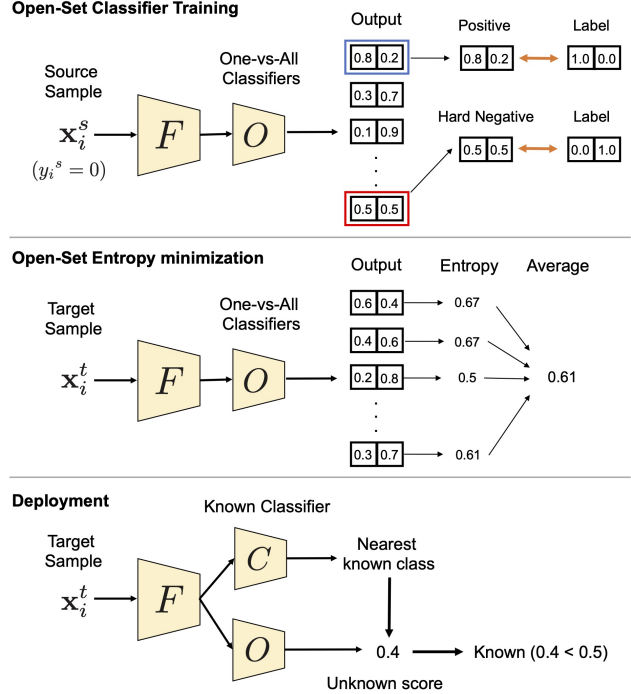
Open-Set Classifier Training

Output

Positive

Label

One-vs-All Classifiers

Source Sample

$\mathbf{x}_i^s$

$(y_i{}^s = 0)$

$F$

$O$

| 0.8 | 0.2 |
|---|---|

| 0.8 | 0.2 |
|---|---|

| 1.0 | 0.0 |
|---|---|

| 0.3 | 0.7 |
|---|---|

Hard Negative

Label

| 0.1 | 0.9 |
|---|---|

| 0.5 | 0.5 |
|---|---|

| 0.0 | 1.0 |
|---|---|

| 0.5 | 0.5 |
|---|---|

Open-Set Entropy minimization

Output

Entropy

Average

One-vs-All Classifiers

Target Sample

$\mathbf{x}_i^t$

$F$

$O$

| 0.6 | 0.4 |
|---|---|

0.67

| 0.4 | 0.6 |
|---|---|

0.67

| 0.2 | 0.8 |
|---|---|

0.5

0.61

| 0.3 | 0.7 |
|---|---|

0.61

Deployment

Known Classifier

Target Sample

$\mathbf{x}_i^t$

$F$

$C$

Nearest known class

$O$

0.4

Known (0.4 < 0.5)

Unknown score